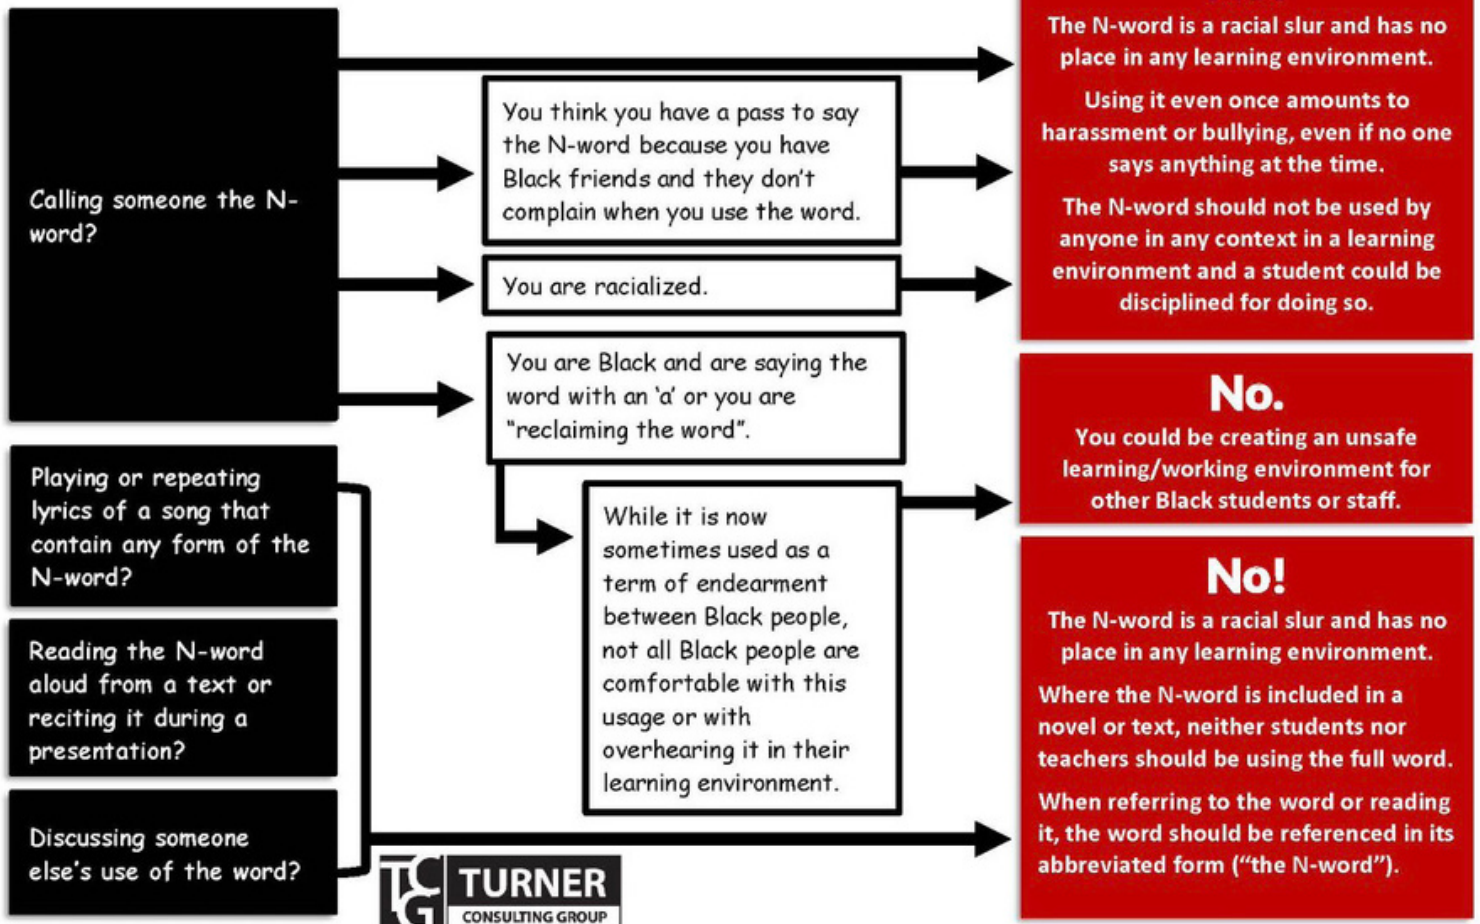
Calling someone the N-word?

You think you have a pass to say the N-word because you have Black friends and they don't complain when you use the word.

You are racialized.

You are Black and are saying the word with an 'a' or you are "reclaiming the word".

While it is now sometimes used as a term of endearment between Black people, not all Black people are comfortable with this usage or with overhearing it in their learning environment.

Playing or repeating lyrics of a song that contain any form of the N-word?

Reading the N-word aloud from a text or reciting it during a presentation?

Discussing someone else's use of the word?

The N-word is a racial slur and has no place in any learning environment.

Using it even once amounts to harassment or bullying, even if no one says anything at the time.

The N-word should not be used by anyone in any context in a learning environment and a student could be disciplined for doing so.

No.

You could be creating an unsafe learning/working environment for other Black students or staff.

No!

The N-word is a racial slur and has no place in any learning environment.

Where the N-word is included in a novel or text, neither students nor teachers should be using the full word.

When referring to the word or reading it, the word should be referenced in its abbreviated form ("the N-word").

TCG TURNER CONSULTING GROUP